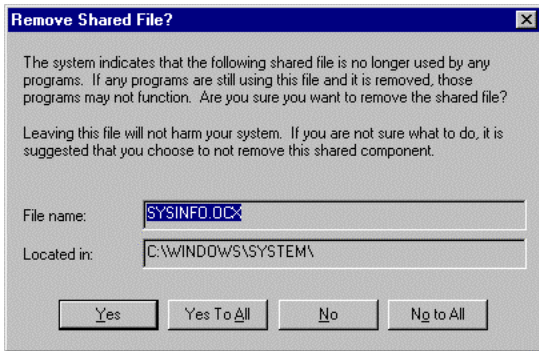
Remove Shared File?

The system indicates that the following shared file is no longer used by any programs. If any programs are still using this file and it is removed, those programs may not function. Are you sure you want to remove the shared file?

Leaving this file will not harm your system. If you are not sure what to do, it is suggested that you choose to not remove this shared component.

File name: SYSINFO.OCX

Located in: C:\WINDOWS\SYSTEM\

Yes | Yes To All | No | No to All